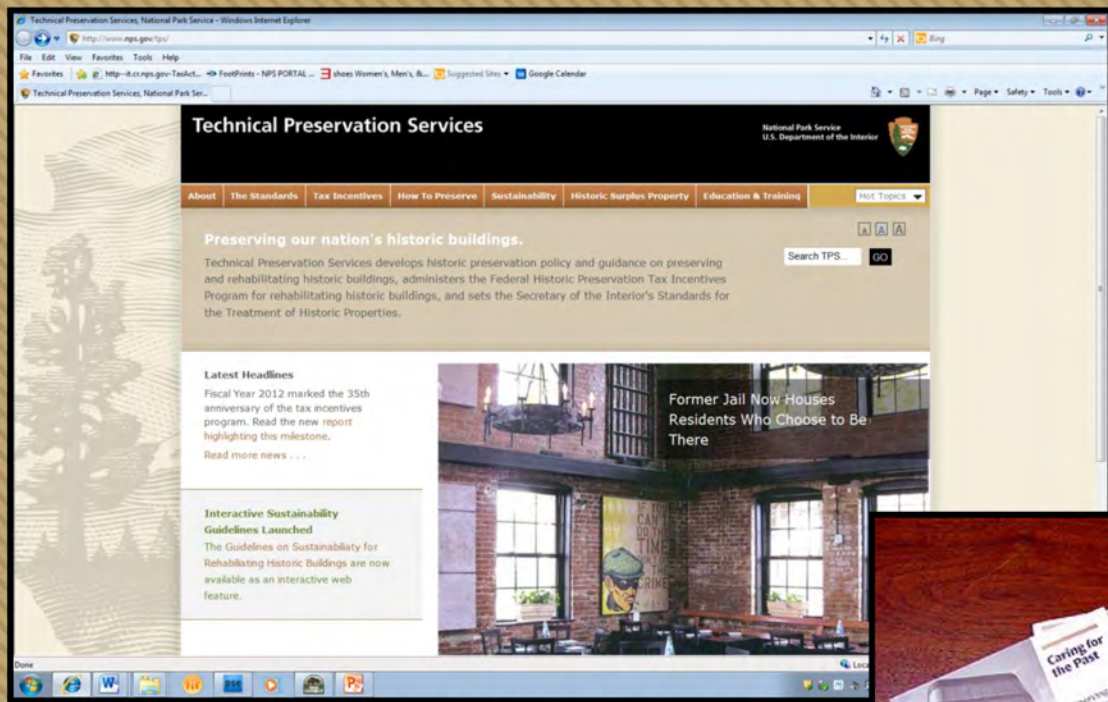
Technical Preservation Services, National Park Service - Windows Internet Explorer

http://www.nps.gov/tps/

Bing

File Edit View Favorites Tools Help

Favorites | http--it.cr.nps.gov-TaxAct... FootPrints - NPS PORTAL ... shoes Women's, Men's, &... Suggested Sites Google Calendar

Technical Preservation Services, National Park Ser...

Page Safety Tools

Technical Preservation Services

National Park Service
U.S. Department of the Interior

About | The Standards | Tax Incentives | How To Preserve | Sustainability | Historic Surplus Property | Education & Training | Hot Topics

A A A

Preserving our nation's historic buildings.

Technical Preservation Services develops historic preservation policy and guidance on preserving and rehabilitating historic buildings, administers the Federal Historic Preservation Tax Incentives Program for rehabilitating historic buildings, and sets the Secretary of the Interior's Standards for the Treatment of Historic Properties.

Search TPS... GO

Latest Headlines

Fiscal Year 2012 marked the 35th anniversary of the tax incentives program. Read the new report highlighting this milestone.

Read more news . . .

Former Jail Now Houses Residents Who Choose to Be There

Interactive Sustainability Guidelines Launched

The Guidelines on Sustainabiliaty for Rehabiliating Historic Buildings are now available as an interactive web feature.

IF YOU CAN'T DO THE TIME DON'T DO THE CRIME

Done

Loca

Caring for the Past